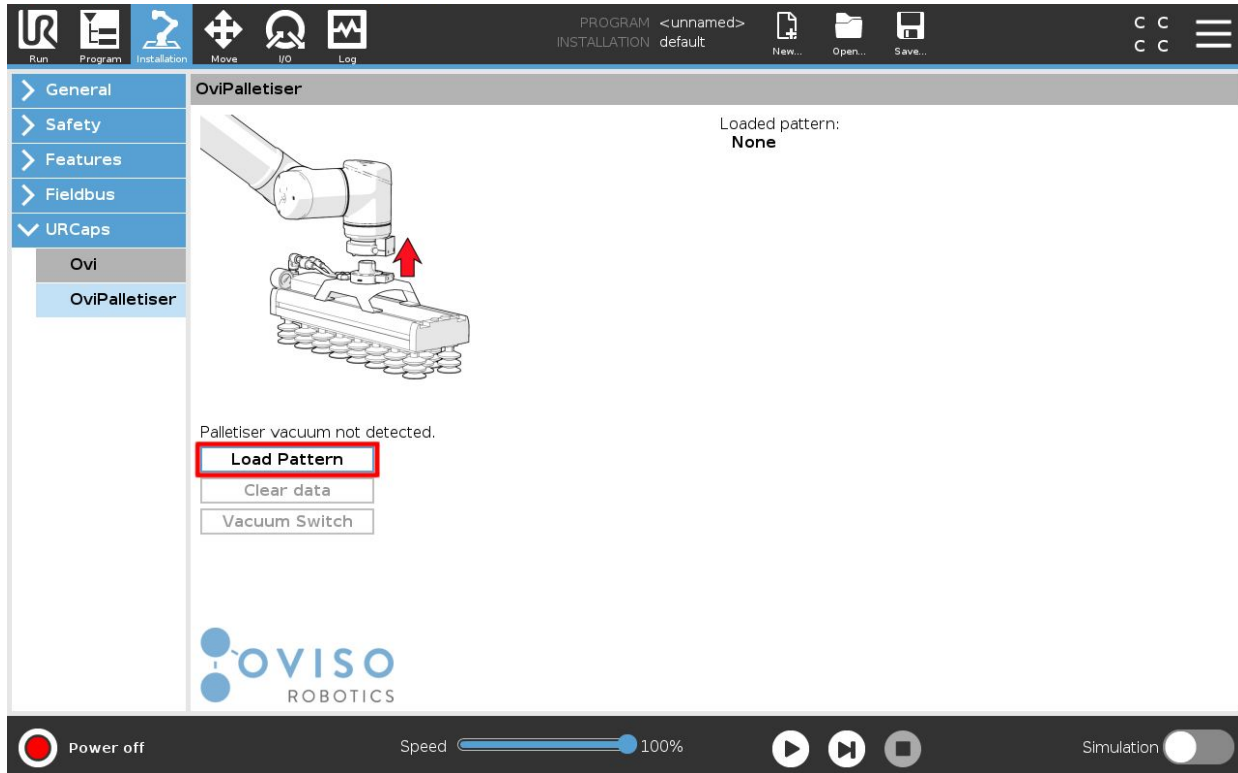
Run Program Installation Move I/O Log

PROGRAM <unnamed>
INSTALLATION default

New... Open... Save...

C C
C C

General
Safety
Features
Fieldbus
URCaps
Ovi
OviPalletiser

OviPalletiser

Loaded pattern:
None

Palletiser vacuum not detected.

Load Pattern
Clear data
Vacuum Switch

OVISO
ROBOTICS

Power off

Speed 100%

Simulation